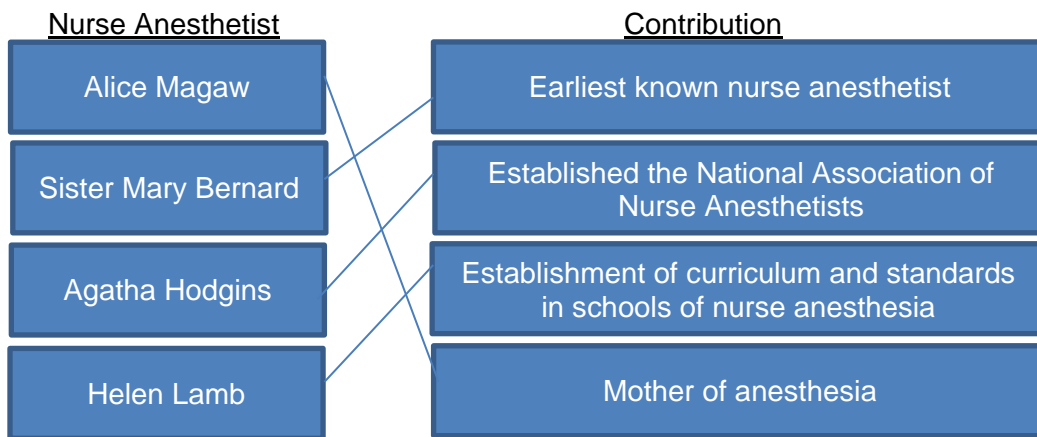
Nurse Anesthetist

Alice Magaw

Sister Mary Bernard

Agatha Hodgins

Helen Lamb

Contribution

Earliest known nurse anesthetist

Established the National Association of Nurse Anesthetists

Establishment of curriculum and standards in schools of nurse anesthesia

Mother of anesthesia